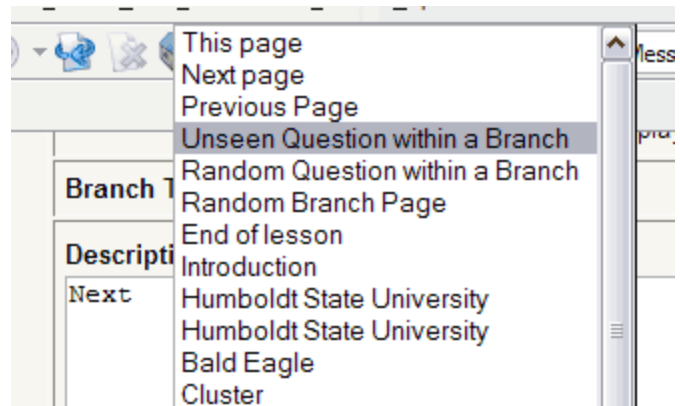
This page
Next page
Previous Page
Unseen Question within a Branch
Random Question within a Branch
Random Branch Page
End of lesson
Introduction
Humboldt State University
Humboldt State University
Bald Eagle
Cluster

Branch T
Descripti
Next

Mess
pla